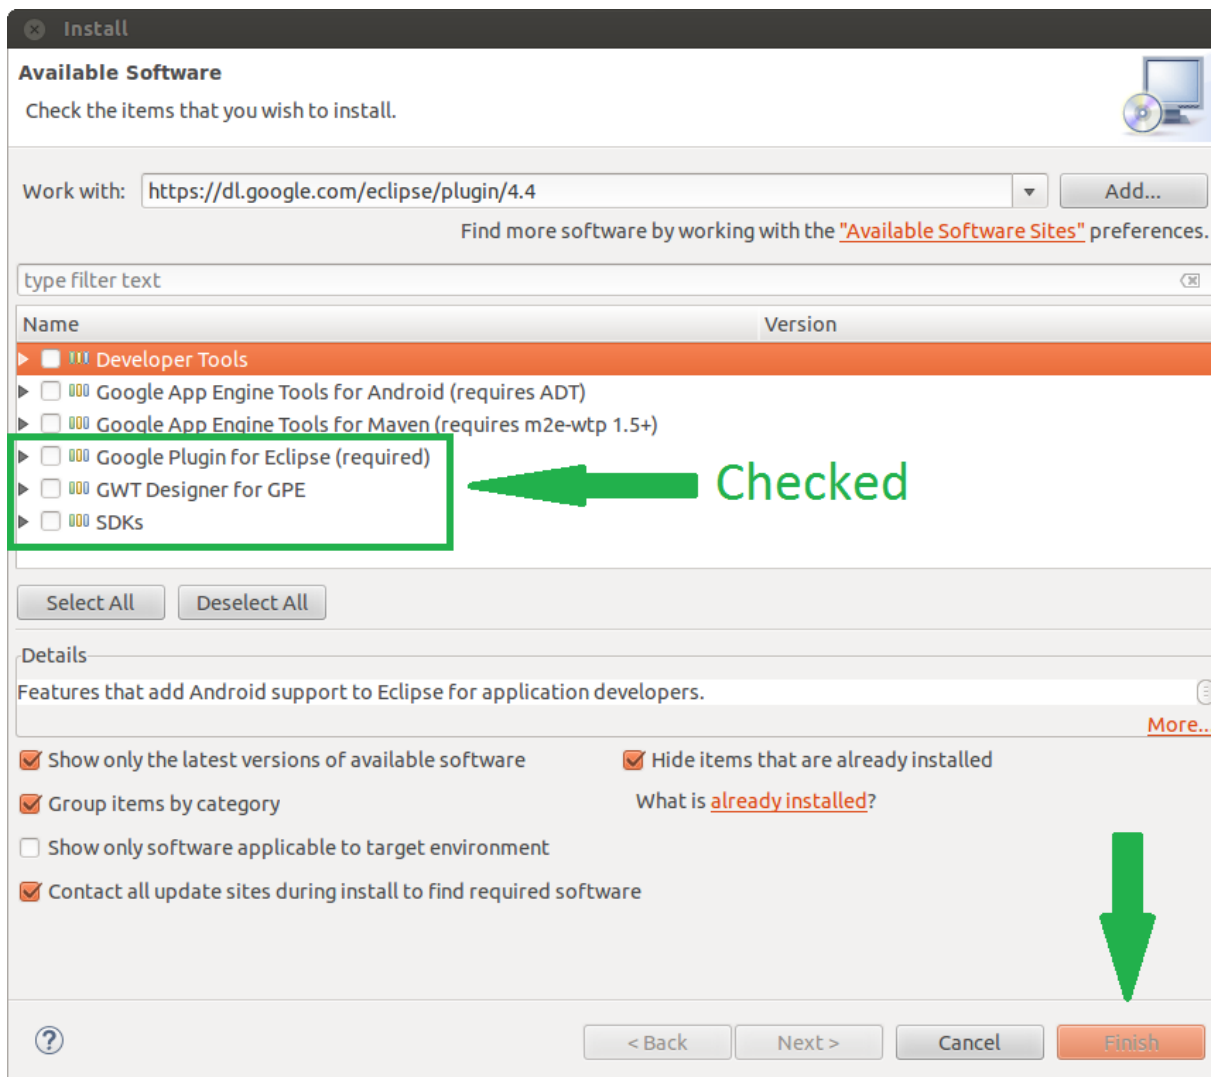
Install

Available Software

Check the items that you wish to install.

Work with: https://dl.google.com/eclipse/plugin/4.4 Add...

Find more software by working with the "Available Software Sites" preferences.

type filter text

| Name | Version |
|---|---|
| Developer Tools | |
| Google App Engine Tools for Android (requires ADT) | |
| Google App Engine Tools for Maven (requires m2e-wtp 1.5+) | |
| Google Plugin for Eclipse (required) | |
| GWT Designer for GPE | |
| SDKs | |

Checked

Select All Deselect All

Details

Features that add Android support to Eclipse for application developers.

More...

Show only the latest versions of available software

Hide items that are already installed

Group items by category

What is already installed?

Show only software applicable to target environment

Contact all update sites during install to find required software

?

< Back Next > Cancel Finish